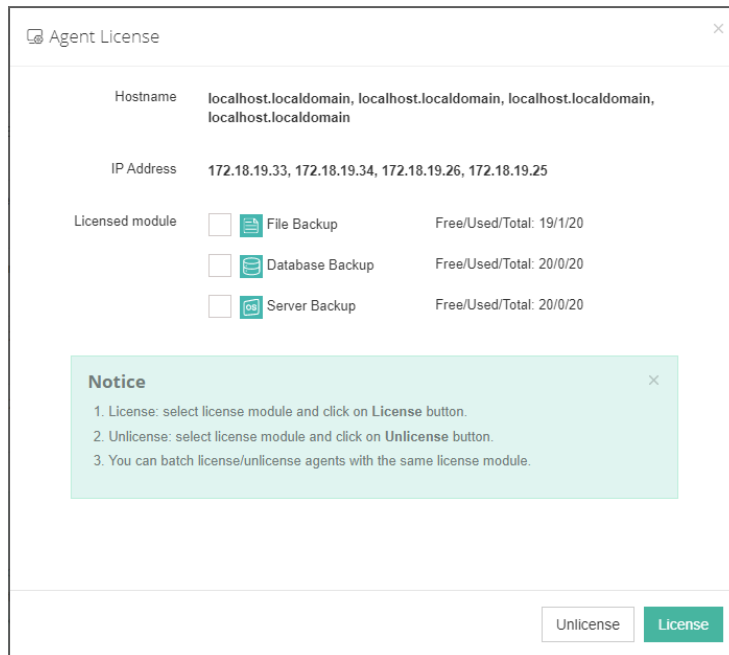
Agent License

×

Hostname localhost.localdomain, localhost.localdomain, localhost.localdomain, localhost.localdomain

IP Address 172.18.19.33, 172.18.19.34, 172.18.19.26, 172.18.19.25

Licensed module

File Backup Free/Used/Total: 19/1/20

Database Backup Free/Used/Total: 20/0/20

OS Server Backup Free/Used/Total: 20/0/20

Notice

×

1. License: select license module and click on **License** button.
2. Unlicense: select license module and click on **Unlicense** button.
3. You can batch license/unlicense agents with the same license module.

Unlicense License